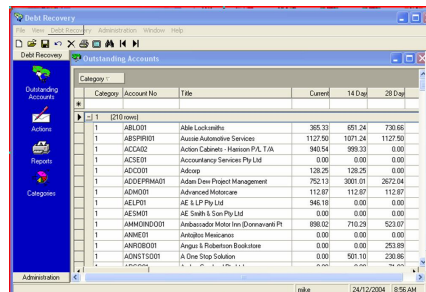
Debt Recovery

File View Debt Recovery Administration Window Help

Debt Recovery

Outstanding Accounts

Actions

Reports

Categories

Administration

Outstanding Accounts

Category

| | Category | Account No | Title | Current | 14 Day | 28 Day |
|---|---|---|---|---|---|---|
| * | | | | | | |
| ▶ − 1 | (210 rows) | | | | | |
| | 1 | ABLO01 | Able Locksmiths | 365.33 | 651.24 | 730.66 |
| | 1 | ABSPIRI01 | Aussie Automotive Services | 1127.50 | 1071.24 | 1127.50 |
| | 1 | ACCA02 | Action Cabinets - Harrison P/L T/A | 940.54 | 999.33 | 0.00 |
| | 1 | ACSE01 | Accountancy Services Pty Ltd | 0.00 | 0.00 | 0.00 |
| | 1 | ADCD01 | Adcorp | 128.25 | 128.25 | 0.00 |
| | 1 | ADDEPRMA01 | Adam Dew Project Management | 752.13 | 3001.01 | 2672.04 |
| | 1 | ADMO01 | Advanced Motorcare | 112.87 | 112.87 | 112.87 |
| | 1 | AELP01 | AE & LP Pty Ltd | 946.18 | 0.00 | 0.00 |
| | 1 | AESM01 | AE Smith & Son Pty Ltd | 0.00 | 0.00 | 0.00 |
| | 1 | AMMOINDO01 | Ambassador Motor Inn (Donnavani) Pt | 898.02 | 710.29 | 523.07 |
| | 1 | ANME01 | Antojitos Mexicanos | 0.00 | 0.00 | 0.00 |
| | 1 | ANROBO01 | Angus & Robertson Bookstore | 0.00 | 0.00 | 253.89 |
| | 1 | AONSTS001 | A One Stop Solution | 0.00 | 501.10 | 230.86 |

mike | 24/12/2004 | 8:56 AM